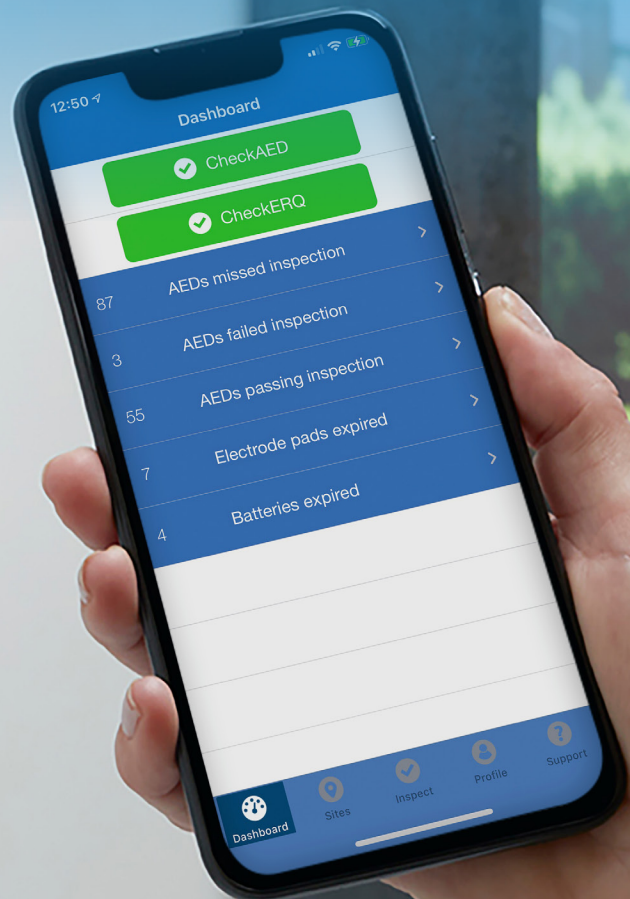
12:50

Dashboard

CheckAED

CheckERQ

AEDs missed inspection
87

AEDs failed inspection
3

AEDs passing inspection
55

Electrode pads expired
7

Batteries expired
4

Dashboard
Sites
Inspect
Profile
Support